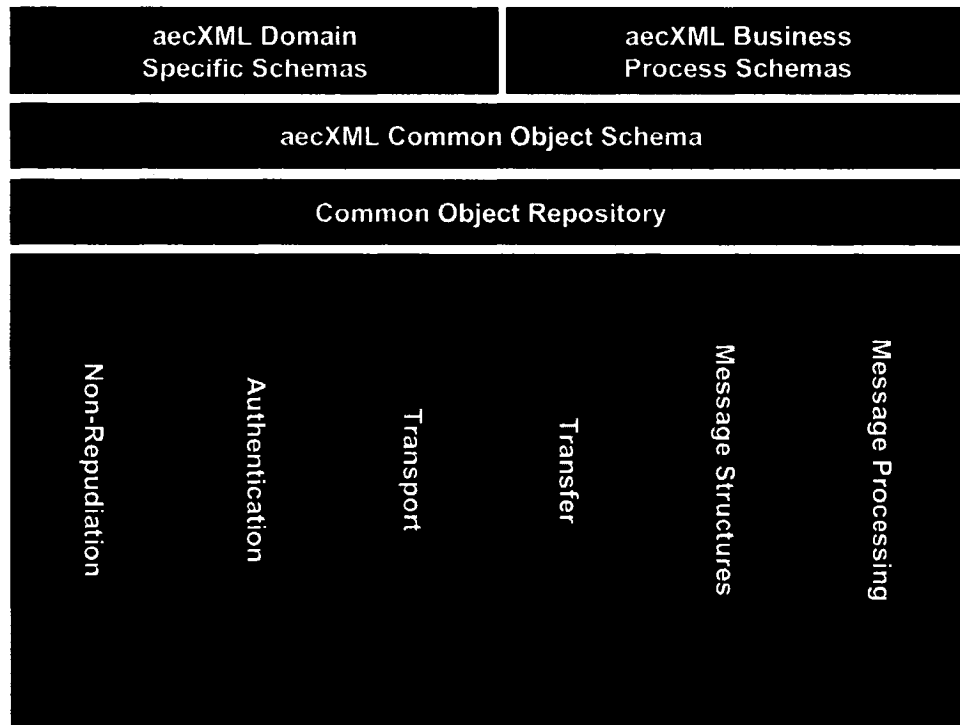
aecXML Domain Specific Schemas

aecXML Business Process Schemas

aecXML Common Object Schema

Common Object Repository

Non-Repudiation

Authentication

Transport

Transfer

Message Structures

Message Processing